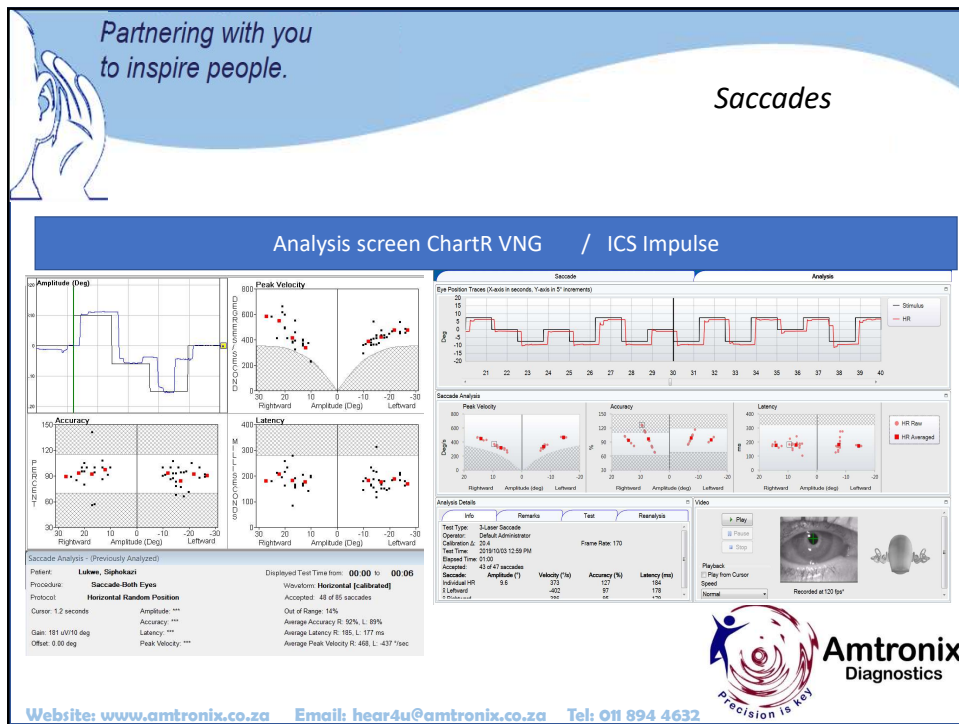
Partnering with you to inspire people.

Saccades

Analysis screen ChartR VNG / ICS Impulse

Amplitude (Deg)
20
10
0
-10
-20

Peak Velocity
DEGREES/SECOND
800
600
400
200
0
30 20 10 0 -10 -20 -30
Rightward Amplitude (Deg) Leftward

Accuracy
PERCENT
150
120
90
60
30
30 20 10 0 -10 -20 -30
Rightward Amplitude (Deg) Leftward

Latency
MILLISECONDS
800
600
400
200
0
30 20 10 0 -10 -20 -30
Rightward Amplitude (Deg) Leftward

Saccade Analysis - (Previously Analyzed)
Patient: Lukwe, Siphokazi
Procedure: Saccade-Both Eyes
Protocol: Horizontal Random Position
Cursor: 1.2 seconds
Gain: 181 uV/10 deg
Offset: 0.00 deg
Amplitude: ***
Accuracy: ***
Latency: ***
Peak Velocity: ***
Displayed Test Time from: 00:00 to 00:06
Waveform: Horizontal [calibrated]
Accepted: 48 of 85 saccades
Out of Range: 14%
Average Accuracy R: 92%, L: 89%
Average Latency R: 185, L: 177 ms
Average Peak Velocity: R: 468, L: -437 °/sec

Saccade
Analysis
Eye Position Traces (X-axis in seconds, Y-axis in 5° increments)
20
15
10
5
0
-5
-10
-15
-20
Deg
Stimulus
HR
21 22 23 24 25 26 27 28 29 30 31 32 33 34 35 36 37 38 39 40

Saccade Analysis
Peak Velocity
800
600
400
200
Deg/s
20 10 0 -10 -20
Rightward Amplitude (Deg) Leftward
Accuracy
150
120
90
60
30
%
20 10 0 -10 -20
Rightward Amplitude (Deg) Leftward
Latency
800
600
400
200
ms
20 10 0 -10 -20
Rightward Amplitude (Deg) Leftward
HR Raw
HR Averaged

Analysis Details
Info Remarks Test Reanalysis
Test Type: 3-Laser Saccade
Operator: Default Administrator
Calibration Δ: 20.4
Test Time: 2019/10/03 12:59 PM
Elapsed Time: 01:00
Accepted: 43 of 47 saccades
Frame Rate: 170
| Saccade: | Amplitude (°) | Velocity (°/s) | Accuracy (%) | Latency (ms) |
|---|---|---|---|---|
| Individual HR | 9.6 | 373 | 127 | 184 |
| Σ Leftward | | -402 | 97 | 178 |
| Σ Rightward | | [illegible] | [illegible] | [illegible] |

Video
Play
Pause
Stop
Playback
Play from Cursor
Speed
Normal
Recorded at 120 fps*

Amtronix Diagnostics
Precision is Key

Website: www.amtronix.co.za Email: hear4u@amtronix.co.za Tel: 011 894 4632